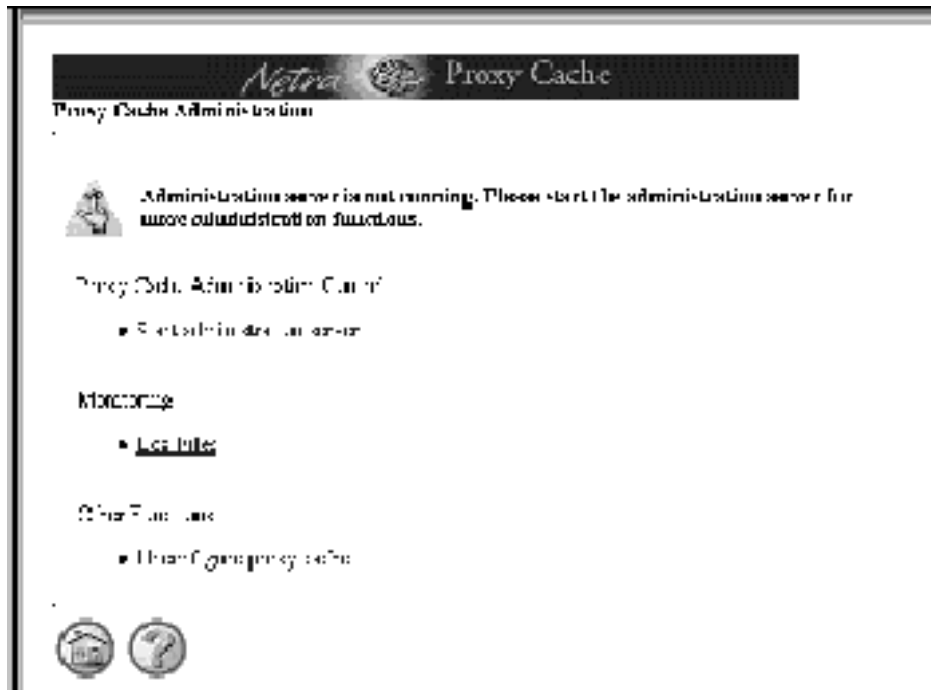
Netra Proxy Cache

Proxy Cache Administration

Administration server is not running. Please start the administration server for more administration functions.

Proxy Cache Administration Control

• Start administration server

Monitoring

• Log Files

Other Functions

• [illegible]